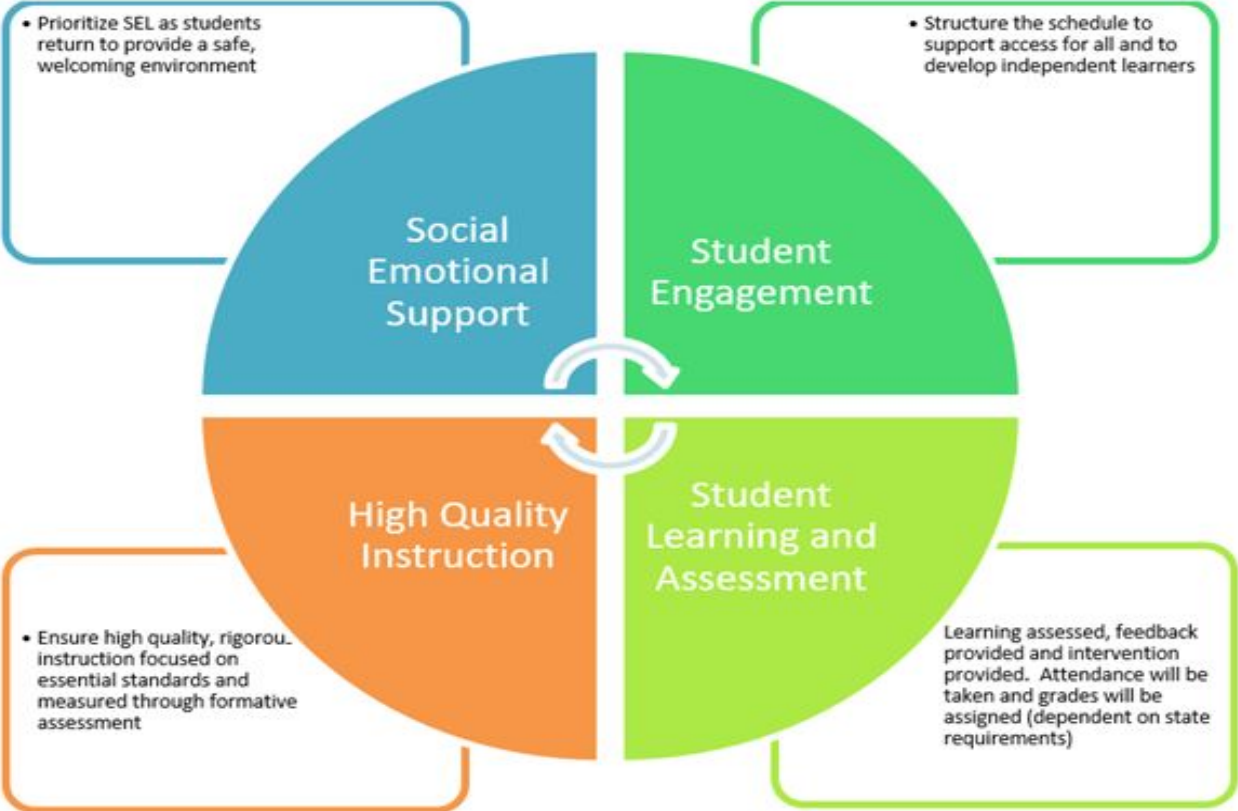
• Prioritize SEL as students return to provide a safe, welcoming environment

• Structure the schedule to support access for all and to develop independent learners

Social Emotional Support

Student Engagement

High Quality Instruction

Student Learning and Assessment

• Ensure high quality, rigorou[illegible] instruction focused on essential standards and measured through formative assessment

Learning assessed, feedback provided and intervention provided. Attendance will be taken and grades will be assigned (dependent on state requirements)